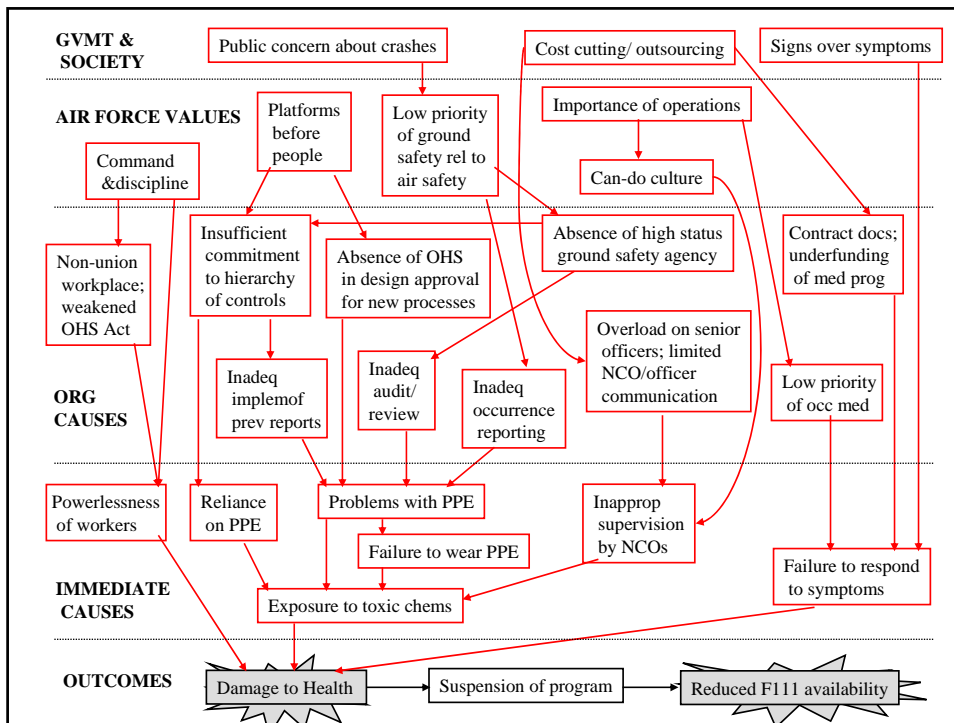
GVMT & SOCIETY

Public concern about crashes

Cost cutting/ outsourcing

Signs over symptoms

AIR FORCE VALUES

Platforms before people

Low priority of ground safety rel to air safety

Importance of operations

Command &discipline

Can-do culture

Insufficient commitment to hierarchy of controls

Absence of OHS in design approval for new processes

Absence of high status ground safety agency

Contract docs; underfunding of med prog

Non-union workplace; weakened OHS Act

Overload on senior officers; limited NCO/officer communication

Inadeq implemof prev reports

Inadeq audit/ review

Inadeq occurrence reporting

Low priority of occ med

ORG CAUSES

Powerlessness of workers

Reliance on PPE

Problems with PPE

Inapprop supervision by NCOs

Failure to wear PPE

Failure to respond to symptoms

IMMEDIATE CAUSES

Exposure to toxic chems

OUTCOMES

Damage to Health

Suspension of program

Reduced F111 availability